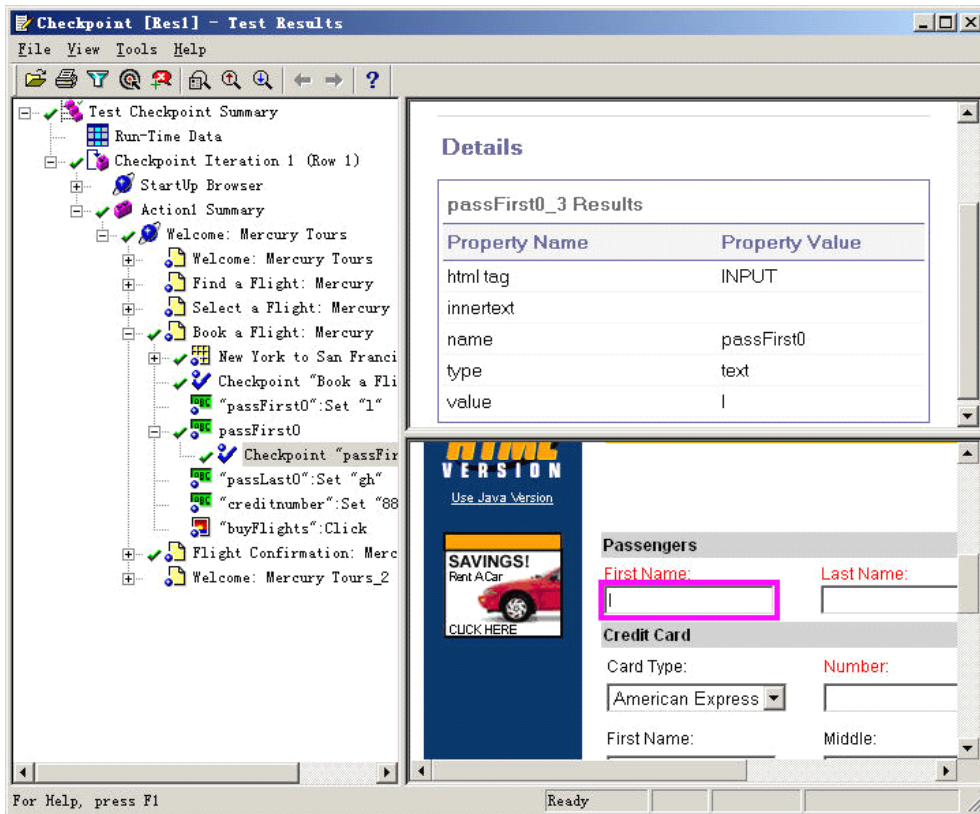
Checkpoint [Res1] - Test Results

File View Tools Help

Test Checkpoint Summary
Run-Time Data
Checkpoint Iteration 1 (Row 1)
StartUp Browser
Action1 Summary
Welcome: Mercury Tours
Welcome: Mercury Tours
Find a Flight: Mercury
Select a Flight: Mercury
Book a Flight: Mercury
New York to San Franci
Checkpoint "Book a Fli
"passFirst0":Set "l"
passFirst0
Checkpoint "passFir
"passLast0":Set "gh"
"creditnumber":Set "88
"buyFlights":Click
Flight Confirmation: Merc
Welcome: Mercury Tours_2

Details

passFirst0_3 Results

| Property Name | Property Value |
|---|---|
| html tag | INPUT |
| innertext | |
| name | passFirst0 |
| type | text |
| value | l |

VERSION
Use Java Version

SAVINGS!
Rent A Car
CLICK HERE

Passengers
First Name:
Last Name:
l
Credit Card
Card Type:
Number:
American Express
First Name:
Middle:

For Help, press F1
Ready